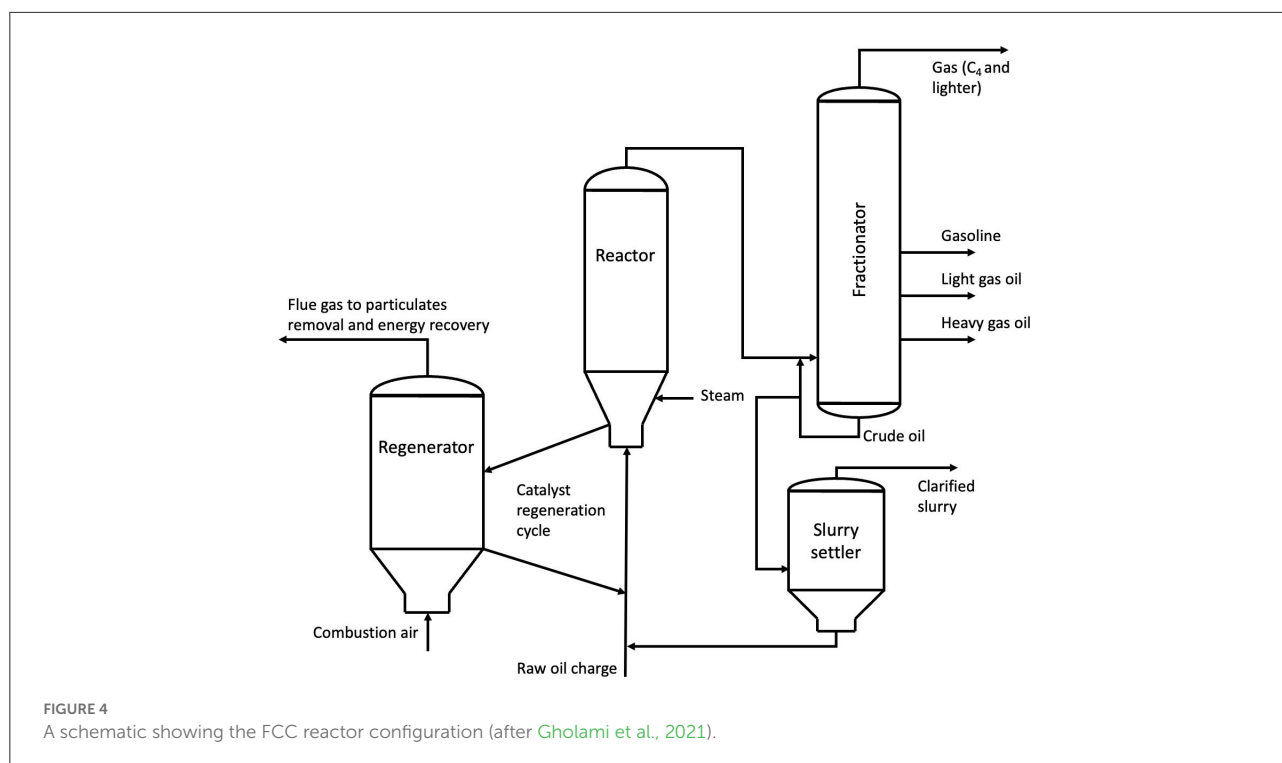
Gas ($C_4$ and lighter)

Reactor

Fractionator

Gasoline

Light gas oil

Heavy gas oil

Flue gas to particulates removal and energy recovery

Steam

Regenerator

Crude oil

Catalyst regeneration cycle

Clarified slurry

Slurry settler

Combustion air

Raw oil charge

FIGURE 4
A schematic showing the FCC reactor configuration (after Gholami et al., 2021).